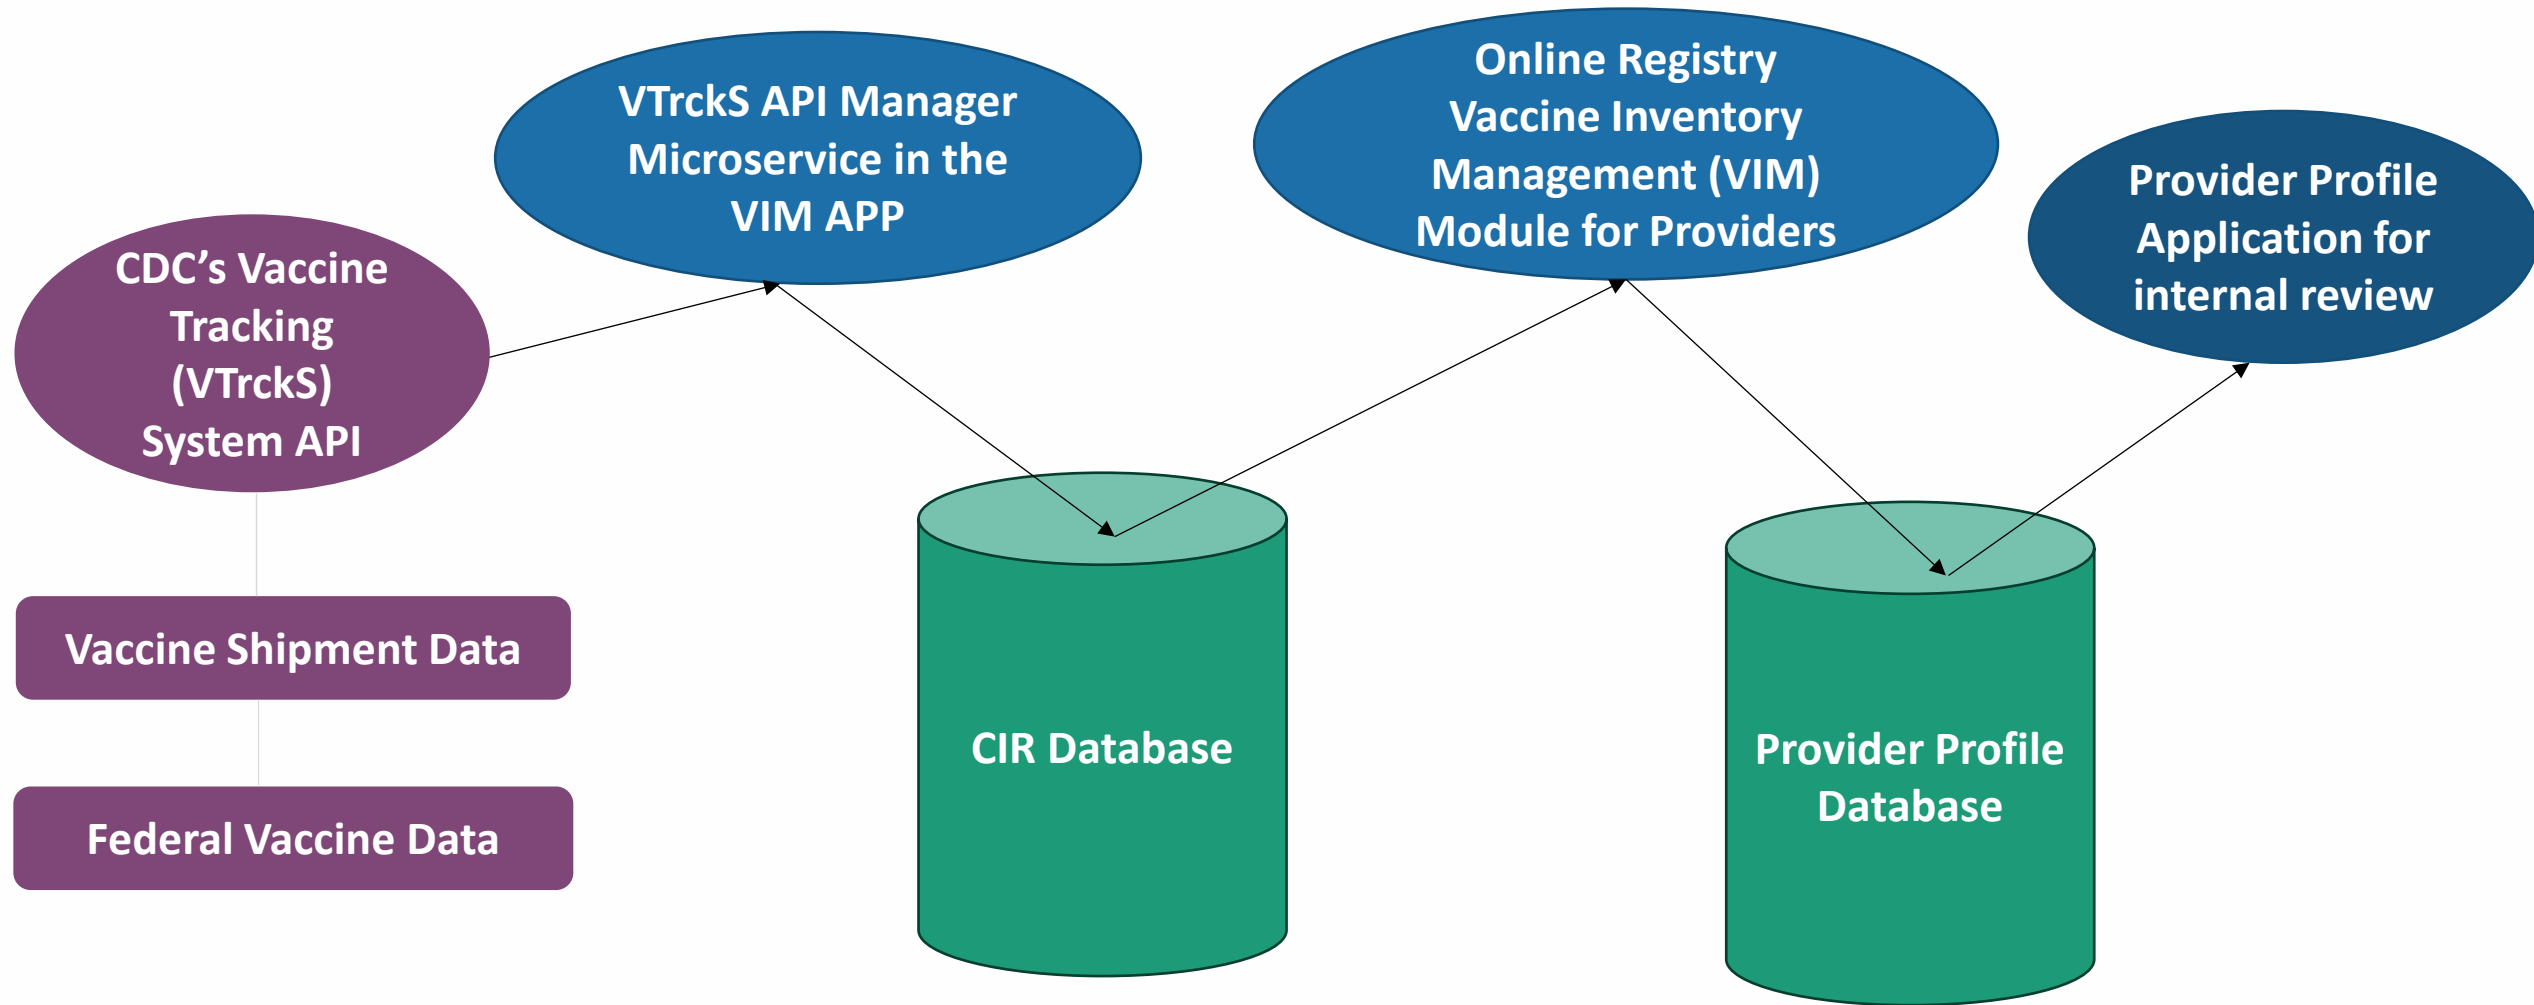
VTrckS API Manager Microservice in the VIM APP

Online Registry Vaccine Inventory Management (VIM) Module for Providers

Provider Profile Application for internal review

CDC’s Vaccine Tracking (VTrckS) System API

Vaccine Shipment Data

Federal Vaccine Data

CIR Database

Provider Profile Database